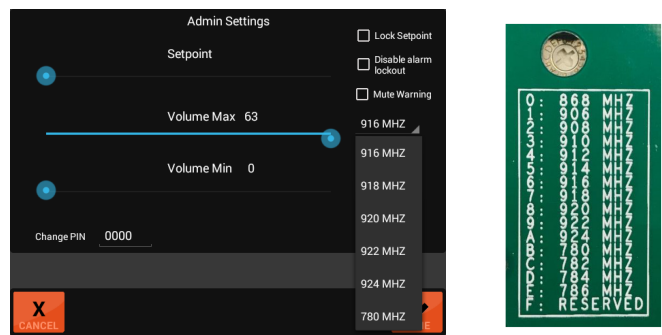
Admin Settings

Setpoint

Lock Setpoint

Disable alarm lockout

Mute Warning

Volume Max 63

916 MHZ

916 MHZ

918 MHZ

Volume Min 0

920 MHZ

922 MHZ

Change PIN 0000

924 MHZ

780 MHZ

X
CANCEL

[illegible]

0: 868 MHZ
1: 906 MHZ
2: 908 MHZ
3: 910 MHZ
4: 912 MHZ
5: 914 MHZ
6: 916 MHZ
7: 918 MHZ
8: 920 MHZ
9: 922 MHZ
A: 924 MHZ
B: 780 MHZ
C: 782 MHZ
D: 784 MHZ
E: 786 MHZ
F: RESERVED